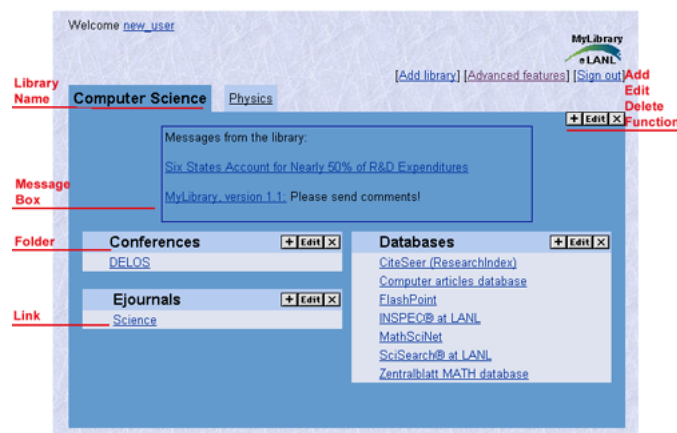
Welcome new_user

MyLibrary eLANL

[Add library] [Advanced features] [Sign out]

Add Edit Delete Function

Library Name

Computer Science

Physics

+ Edit ×

Messages from the library:

Six States Account for Nearly 50% of R&D Expenditures

MyLibrary, version 1.1: Please send comments!

Message Box

Folder

Conferences + Edit ×

DELOS

Ejournals + Edit ×

Link

Science

Databases + Edit ×

CiteSeer (ResearchIndex)

Computer articles database

FlashPoint

INSPEC® at LANL

MathSciNet

SciSearch® at LANL

Zentralblatt MATH database